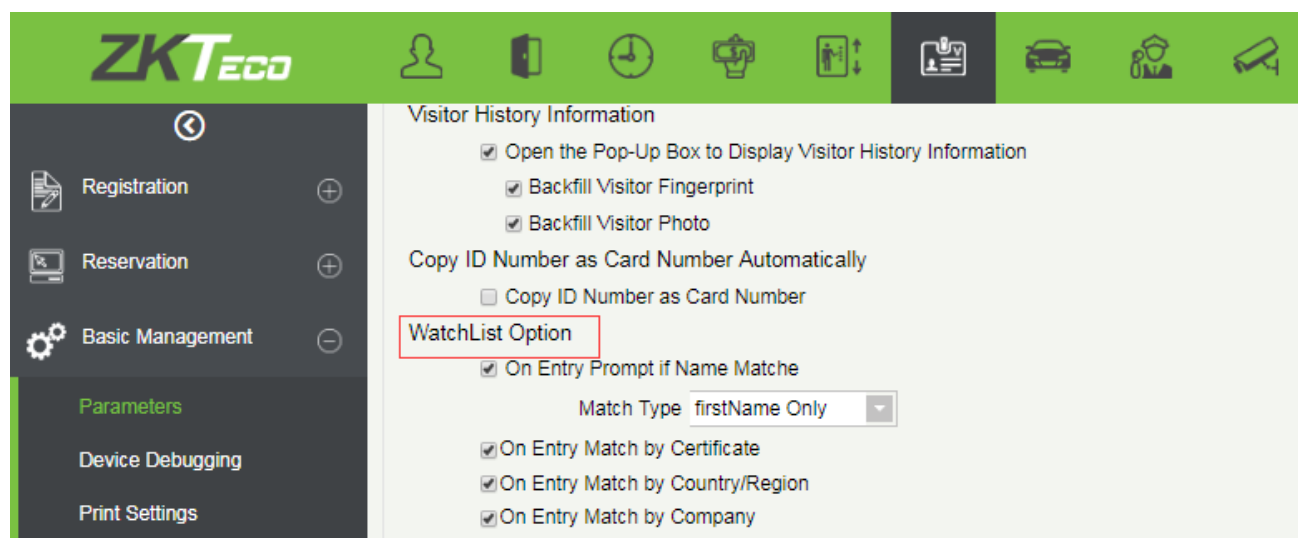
ZKTeco

Registration

Reservation

Basic Management

Parameters

Device Debugging

Print Settings

Visitor History Information

Open the Pop-Up Box to Display Visitor History Information

Backfill Visitor Fingerprint

Backfill Visitor Photo

Copy ID Number as Card Number Automatically

Copy ID Number as Card Number

WatchList Option

On Entry Prompt if Name Matche

Match Type firstName Only

On Entry Match by Certificate

On Entry Match by Country/Region

On Entry Match by Company